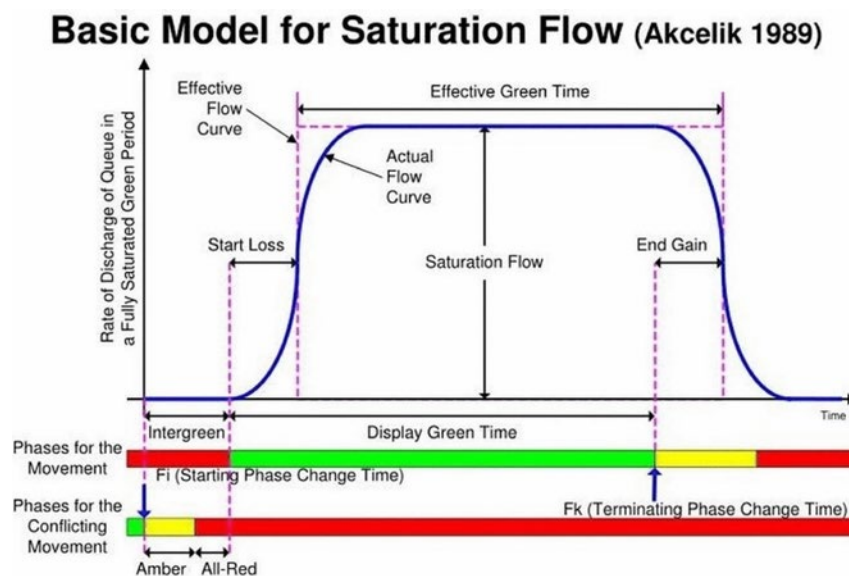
Basic Model for Saturation Flow (Akcelik 1989)

Effective Flow Curve

Effective Green Time

Actual Flow Curve

Rate of Discharge of Queue in a Fully Saturated Green Period

Start Loss

Saturation Flow

End Gain

Time

Intergreen

Display Green Time

Phases for the Movement

Fi (Starting Phase Change Time)

Phases for the Conflicting Movement

Fk (Terminating Phase Change Time)

Amber

All-Red